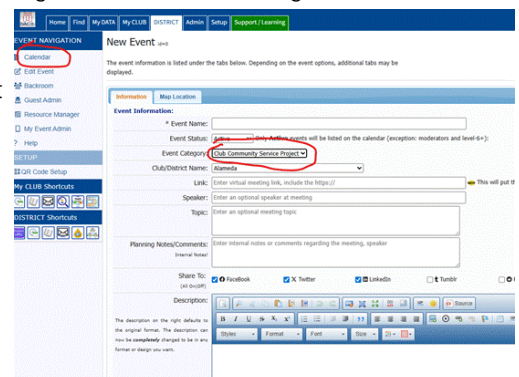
Home | Find | My DATA | My CLUB | DISTRICT | Admin | Setup | Support / Learning

EVENT NAVIGATION
Calendar
Edit Event
Backroom
Guest Admin
Resource Manager
My Event Admin
Help
SETUP
QR Code Setup
My CLUB Shortcuts
DISTRICT Shortcuts

New Event

The event information is listed under the tabs below. Depending on the event options, additional tabs may be displayed.

Information | Map Location

Event Information:

* Event Name:

Event Status: Active Only Active events will be listed on the calendar (exception: moderators and level-6+):

Event Category: Club Community Service Project

Club/District Name: Alameda

Link: Enter virtual meeting link, include the https:// This will put th

Speaker: Enter an optional speaker at meeting

Topic: Enter an optional meeting topic

Planning Notes/Comments: (internal Notes) Enter internal notes or comments regarding the meeting, speaker

Share To: (all On|Off) FaceBook X Twitter LinkedIn Tumblr

Description:

The description on the right defaults to the original format. The description can now be completely changed to be in any format or design you want.

Source
Styles Format Font Size